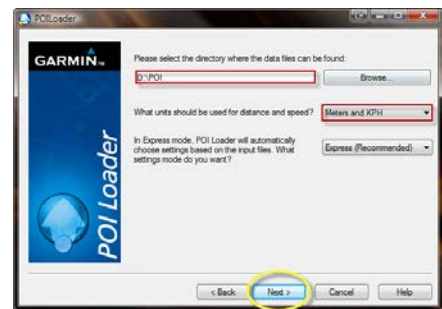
POI Loader

GARMIN.

POI Loader

Please select the directory where the data files can be found:

D:\POI

Browse...

What units should be used for distance and speed?

Meters and KPH

In Express mode, POI Loader will automatically choose settings based on the input files. What settings mode do you want?

Express (Recommended)

< Back

Next >

Cancel

Help